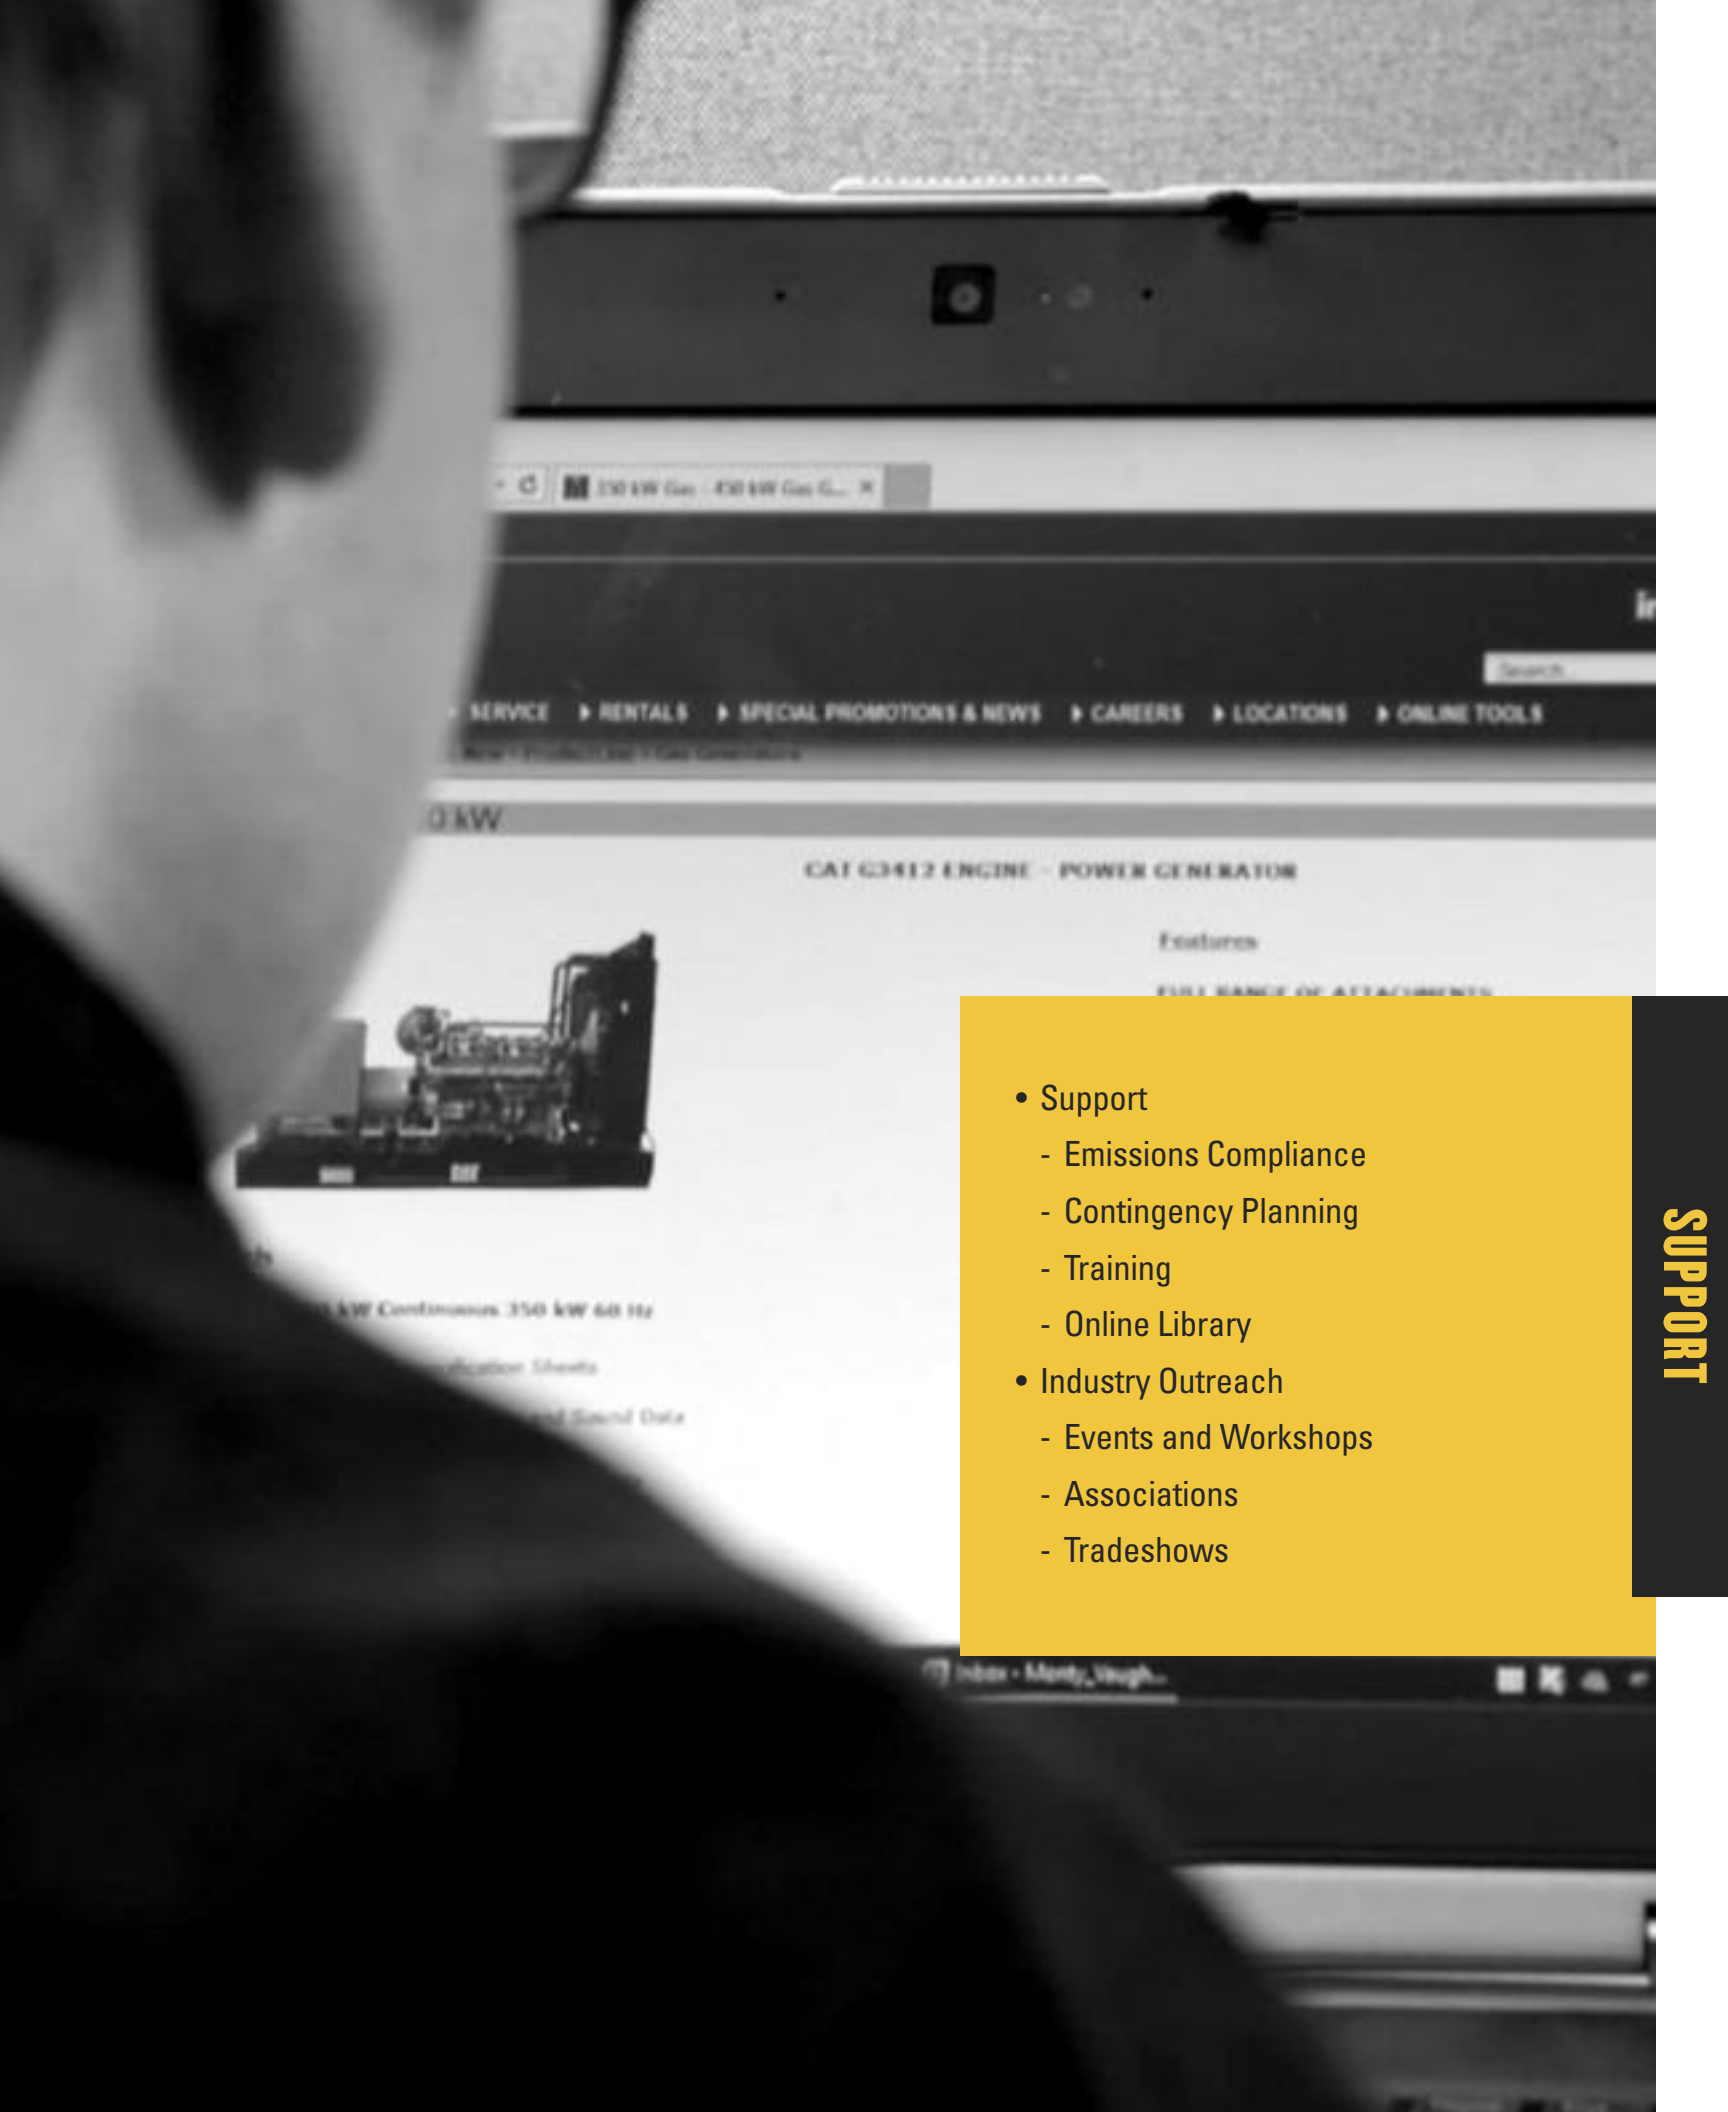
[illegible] 350 kW Gas - 450 kW Gas G... ×

Search

SERVICE ▸ RENTALS ▸ SPECIAL PROMOTIONS & NEWS ▸ CAREERS ▸ LOCATIONS ▸ ONLINE TOOLS

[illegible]

0 kW

CAT G3412 ENGINE - POWER GENERATOR

Features

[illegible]

kW Continuous 350 kW 60 Hz

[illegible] Sheets

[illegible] Sound Data

• Support
- Emissions Compliance
- Contingency Planning
- Training
- Online Library
• Industry Outreach
- Events and Workshops
- Associations
- Tradeshows

SUPPORT

Inbox - Monty_Vaugh...